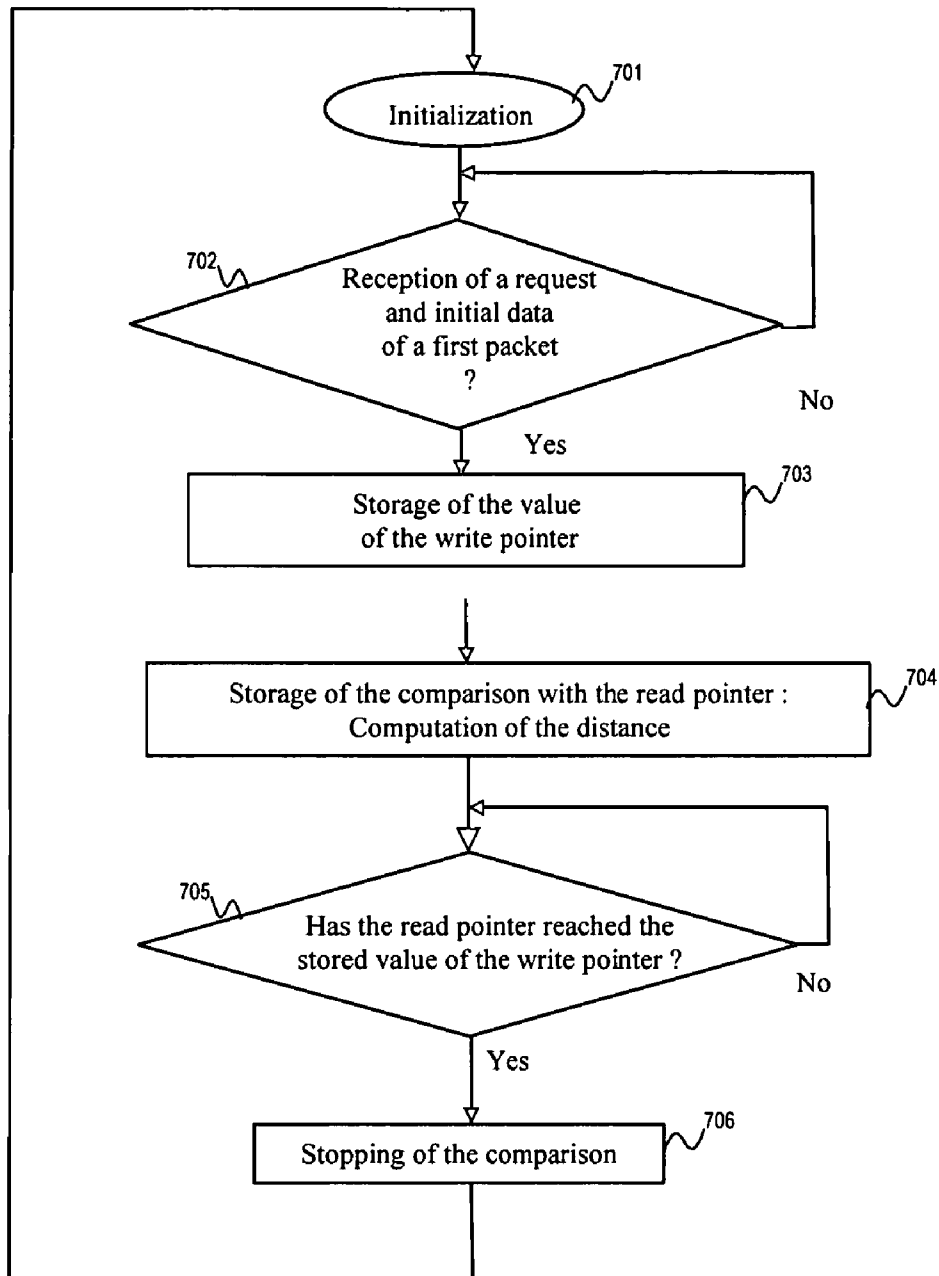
701
Initialization

702
Reception of a request and initial data of a first packet ?

No

Yes

Storage of the value of the write pointer
703

Storage of the comparison with the read pointer : Computation of the distance
704

705
Has the read pointer reached the stored value of the write pointer ?

No

Yes

Stopping of the comparison
706